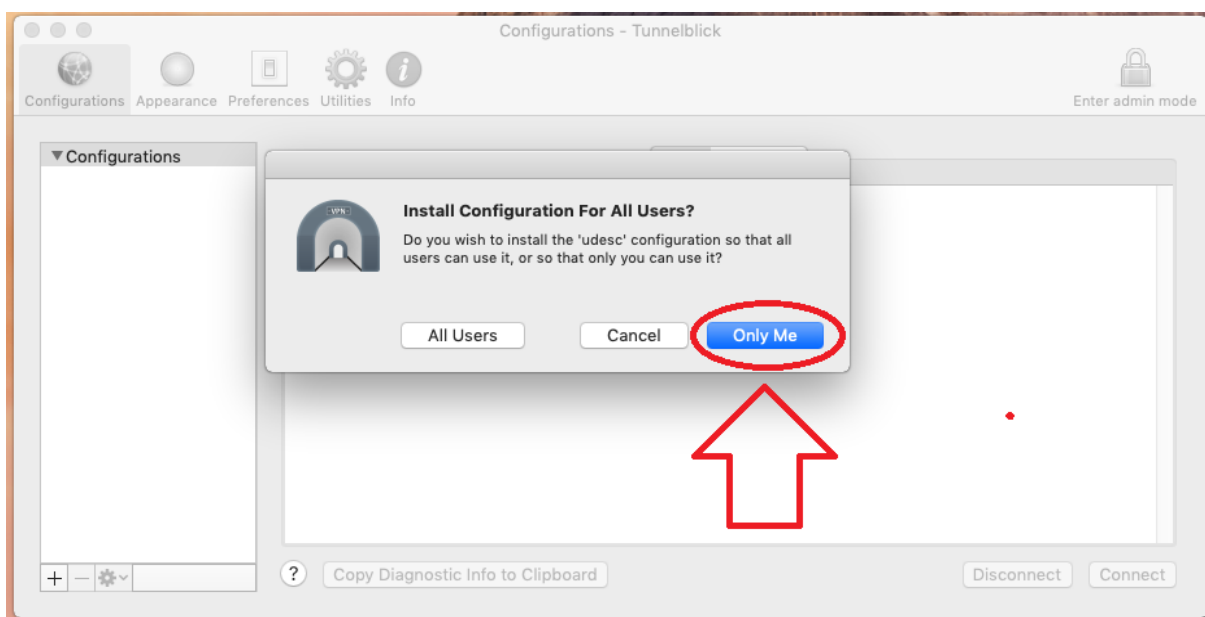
Configurations - Tunnelblick

Configurations Appearance Preferences Utilities Info

Enter admin mode

▼Configurations

VPN

Install Configuration For All Users?

Do you wish to install the 'udesc' configuration so that all users can use it, or so that only you can use it?

All Users

Cancel

Only Me

+ −

?

Copy Diagnostic Info to Clipboard

Disconnect

Connect